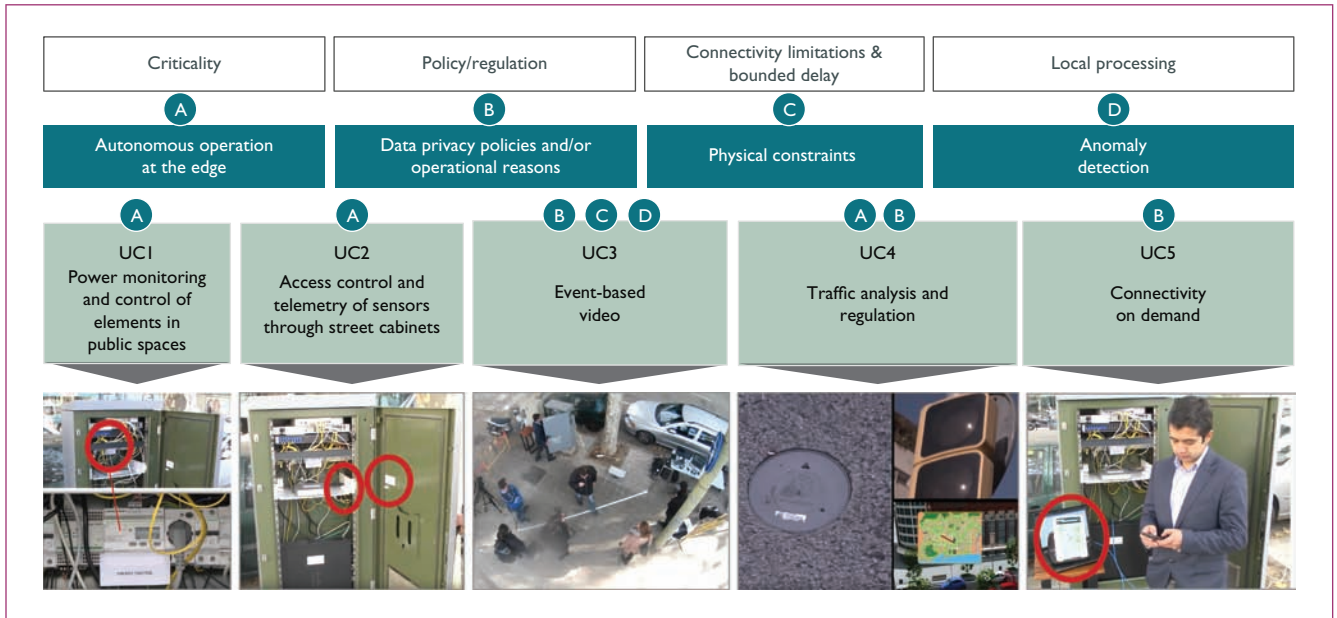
Criticality

Policy/regulation

Connectivity limitations & bounded delay

Local processing

A

B

C

D

Autonomous operation at the edge

Data privacy policies and/or operational reasons

Physical constraints

Anomaly detection

A

A

B C D

A B

B

UC1
Power monitoring and control of elements in public spaces

UC2
Access control and telemetry of sensors through street cabinets

UC3
Event-based video

UC4
Traffic analysis and regulation

UC5
Connectivity on demand